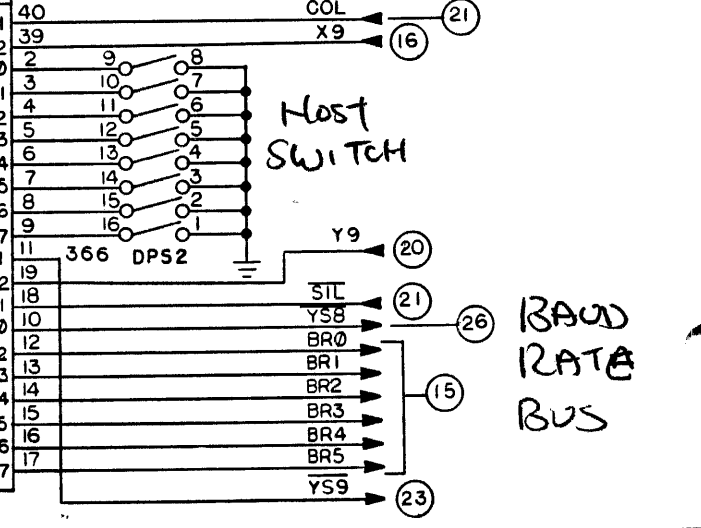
40
39
2
3
4
5
6
7
8
9
11
19
18
10
12
13
14
15
16
17

COL
X9
(21)
(16)

9 8
10 7
11 6
12 5
13 4
14 3
15 2
16 1

Host SWITCH

366 DPS2

Y9 (20)

$\overline{SIL}$ (21)
$\overline{YS8}$ (26)

BAUD RATE BUS

BRØ
BR1
BR2
BR3
BR4
BR5
(15)

$\overline{YS9}$ (23)